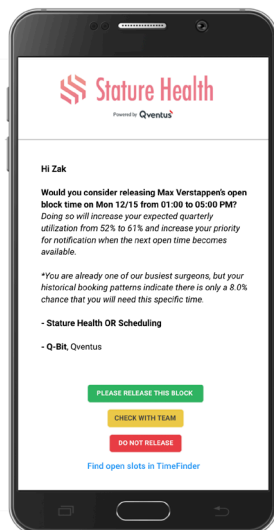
Stature Health

Powered by Qventus

Hi Zak

Would you consider releasing Max Verstappen's open block time on Mon 12/15 from 01:00 to 05:00 PM?

Doing so will increase your expected quarterly utilization from 52% to 61% and increase your priority for notification when the next open time becomes available.

*You are already one of our busiest surgeons, but your historical booking patterns indicate there is only a 8.0% chance that you will need this specific time.

- Stature Health OR Scheduling

- Q-Bit, Qventus

PLEASE RELEASE THIS BLOCK

CHECK WITH TEAM

DO NOT RELEASE

Find open slots in TimeFinder